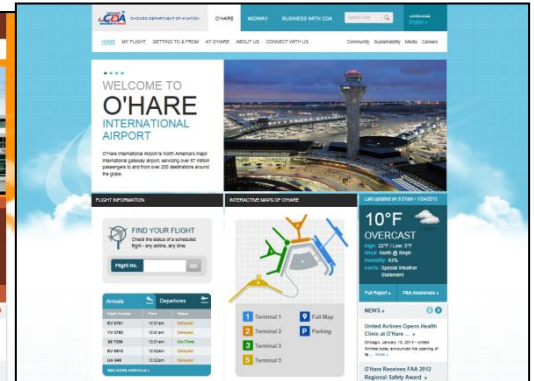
CDA CHICAGO DEPARTMENT OF AVIATION

O'HARE MIDWAY BUSINESS WITH CDA

Search Site

LANGUAGE English

HOME MY FLIGHT GETTING TO & FROM AT O'HARE ABOUT US CONNECT WITH US

Community Sustainability Media Careers

WELCOME TO O'HARE INTERNATIONAL AIRPORT

O'Hare International Airport is North America's major international gateway airport, serving over 67 million passengers to and from over 200 destinations around the globe.

FLIGHT INFORMATION

FIND YOUR FLIGHT

Check the status of a scheduled flight - any airline, any time.

Flight No.

GO

Arrivals Departures

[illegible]

SEE MORE ARRIVALS »

INTERACTIVE MAPS OF O'HARE

1 Terminal 1
2 Terminal 2
3 Terminal 3
5 Terminal 5
Full Map
Parking

Last updated on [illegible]

10°F

OVERCAST

High: 22°F / Low: 3°F
Wind: North @ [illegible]
Humidity: 63%
Alerts: Special Weather Statement

Full Report » FAA Advisories »

NEWS »

United Airlines Opens Health Clinic at O'Hare ...

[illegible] more »

O'Hare Receives FAA 2012 Regional Safety Award ...